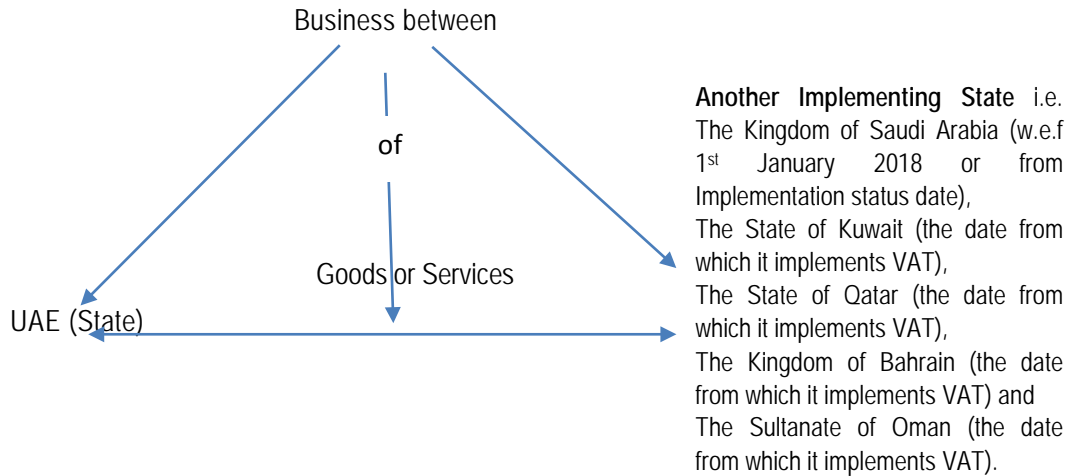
Business between

of

Goods or Services

UAE (State)

**Another Implementing State** i.e. The Kingdom of Saudi Arabia (w.e.f 1$^{st}$ January 2018 or from Implementation status date),
The State of Kuwait (the date from which it implements VAT),
The State of Qatar (the date from which it implements VAT),
The Kingdom of Bahrain (the date from which it implements VAT) and
The Sultanate of Oman (the date from which it implements VAT).